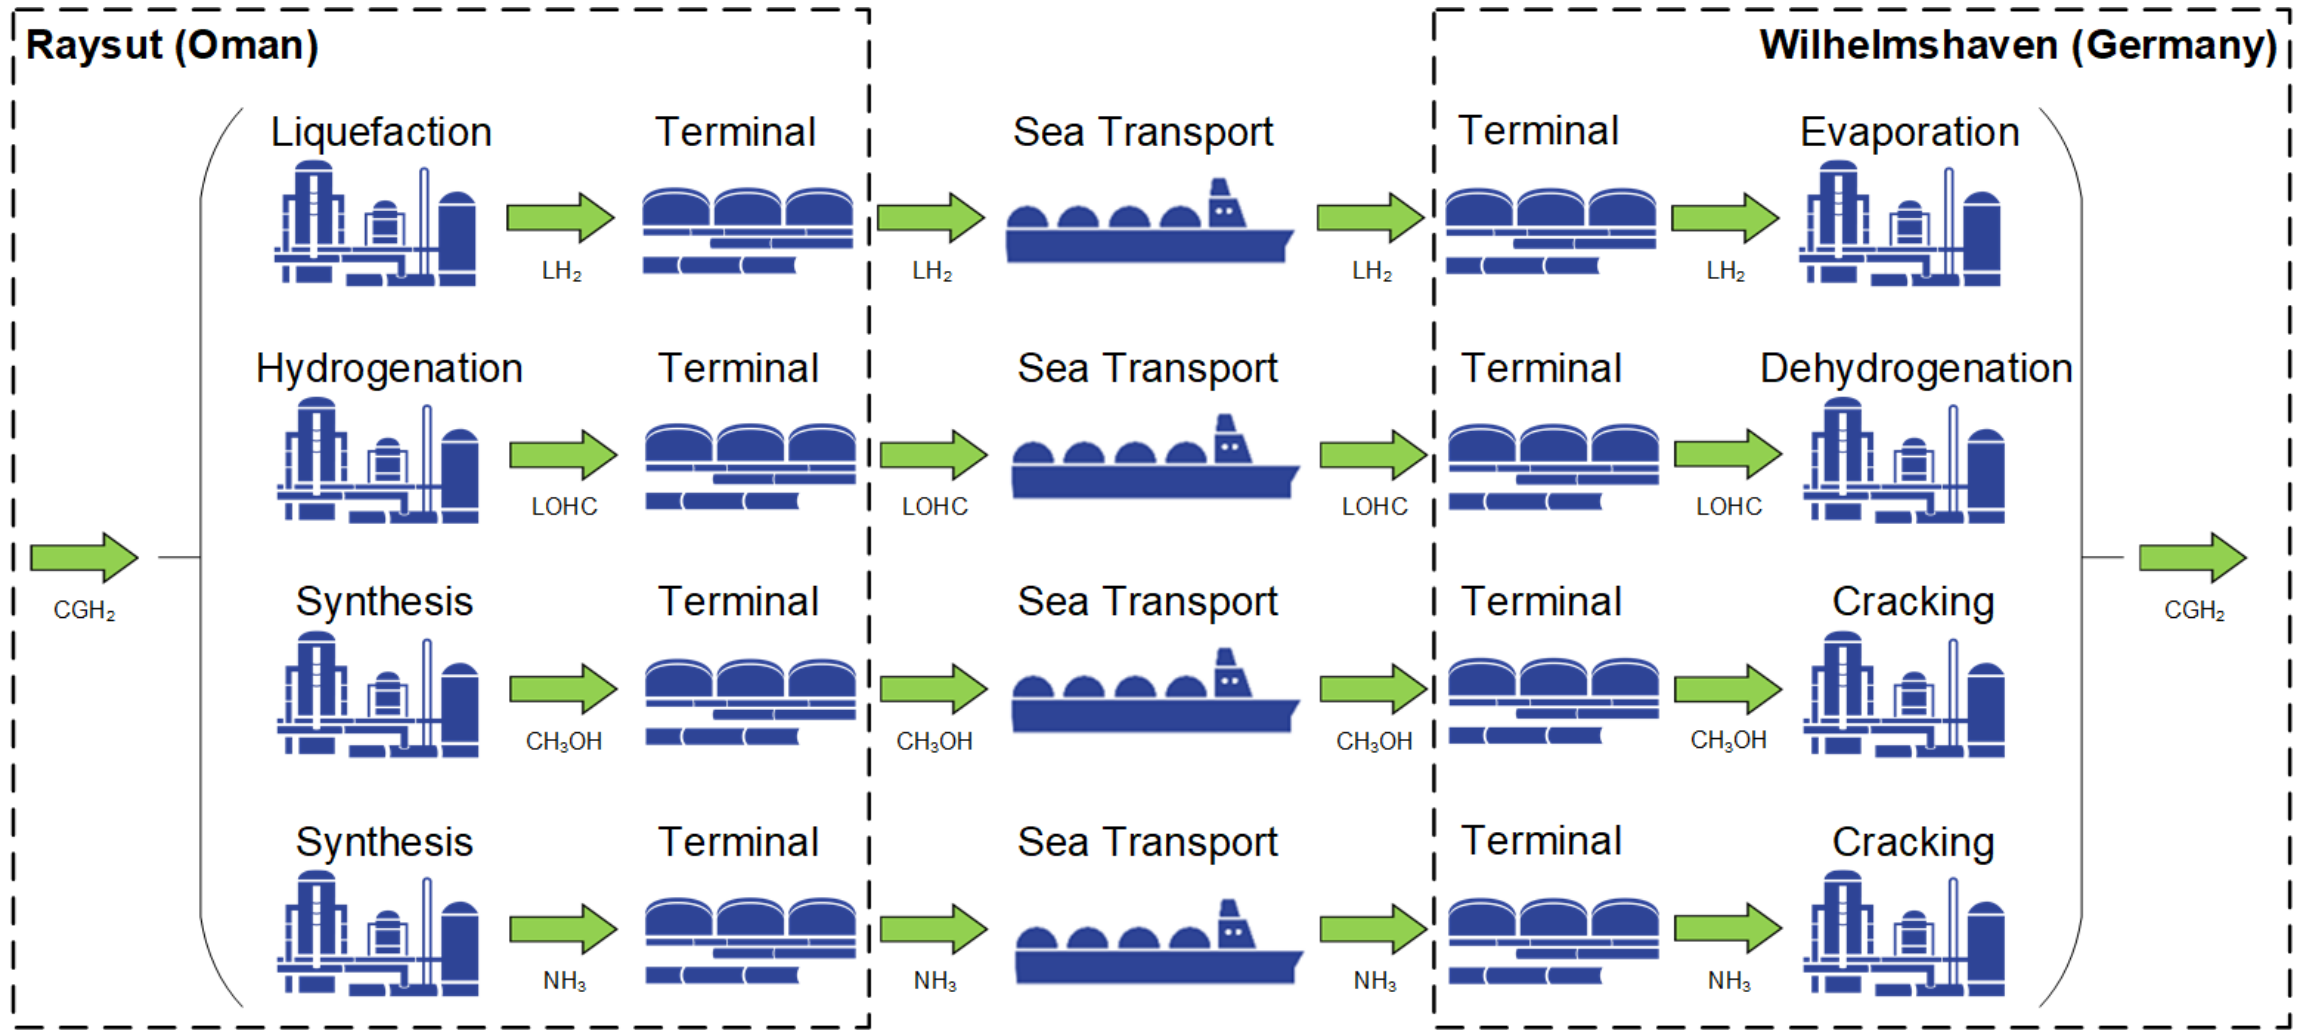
Raysut (Oman)

Wilhelmshaven (Germany)

Liquefaction
Terminal
Sea Transport
Terminal
Evaporation
$LH_2$
$LH_2$
$LH_2$
$LH_2$

Hydrogenation
Terminal
Sea Transport
Terminal
Dehydrogenation
LOHC
LOHC
LOHC
LOHC

$CGH_2$

$CGH_2$

Synthesis
Terminal
Sea Transport
Terminal
Cracking
$CH_3OH$
$CH_3OH$
$CH_3OH$
$CH_3OH$

Synthesis
Terminal
Sea Transport
Terminal
Cracking
$NH_3$
$NH_3$
$NH_3$
$NH_3$